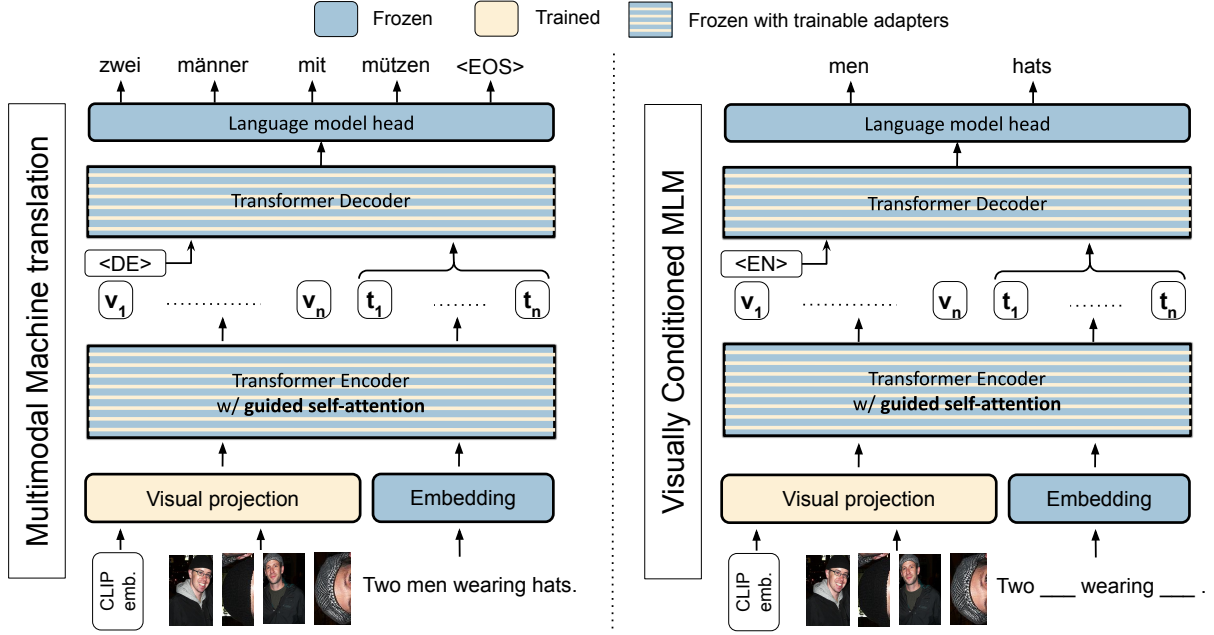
Frozen Trained Frozen with trainable adapters

Multimodal Machine translation

zwei männer mit mützen <EOS>

Language model head

Transformer Decoder

<DE>

$v_1$ ............ $v_n$ $t_1$ ....... $t_n$

Transformer Encoder
w/ **guided self-attention**

Visual projection

Embedding

CLIP emb.

Two men wearing hats.

Visually Conditioned MLM

men hats

Language model head

Transformer Decoder

<EN>

$v_1$ ............ $v_n$ $t_1$ ....... $t_n$

Transformer Encoder
w/ **guided self-attention**

Visual projection

Embedding

CLIP emb.

Two ___ wearing ___ .